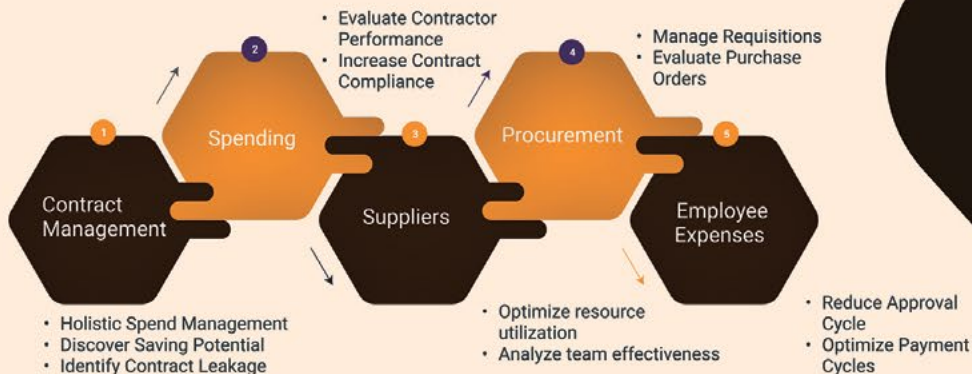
• Evaluate Contractor Performance
• Increase Contract Compliance

• Manage Requisitions
• Evaluate Purchase Orders

2
Spending

4
Procurement

1
Contract Management

3
Suppliers

5
Employee Expenses

• Holistic Spend Management
• Discover Saving Potential
• Identify Contract Leakage

• Optimize resource utilization
• Analyze team effectiveness

• Reduce Approval Cycle
• Optimize Payment Cycles